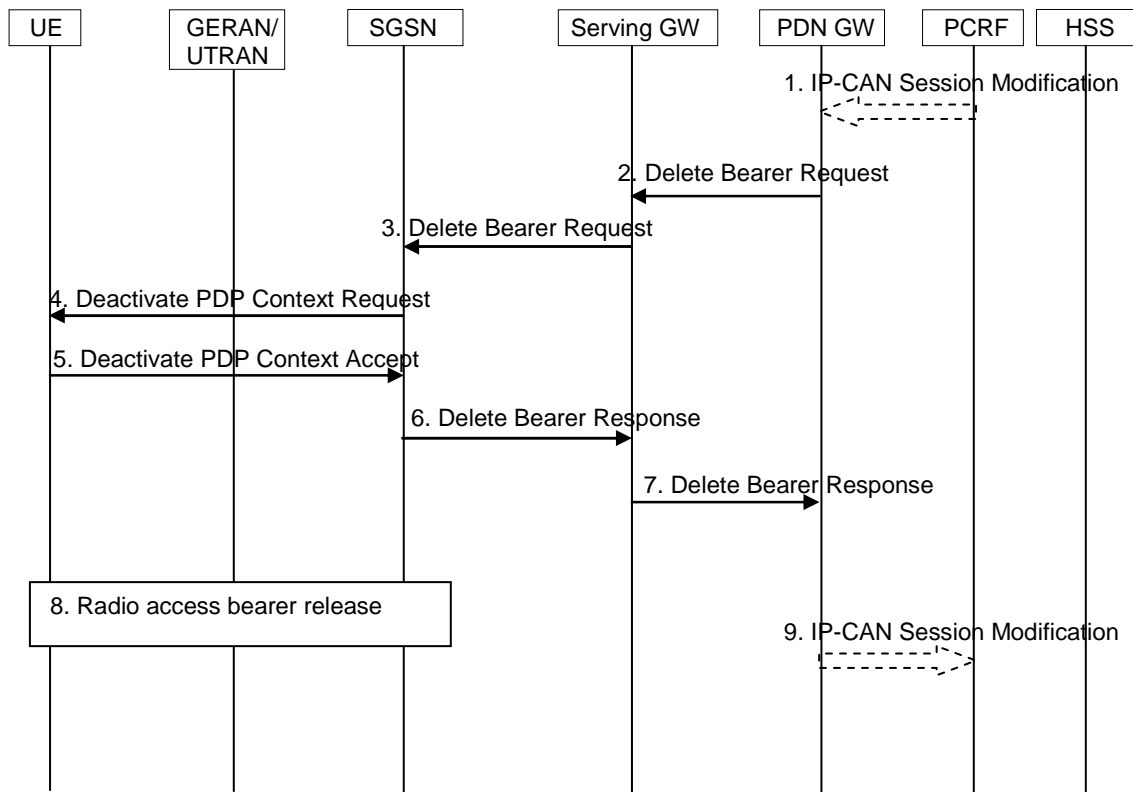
UE
GERAN/ UTRAN
SGSN
Serving GW
PDN GW
PCRF
HSS

1. IP-CAN Session Modification

2. Delete Bearer Request

3. Delete Bearer Request

4. Deactivate PDP Context Request

5. Deactivate PDP Context Accept

6. Delete Bearer Response

7. Delete Bearer Response

8. Radio access bearer release

9. IP-CAN Session Modification